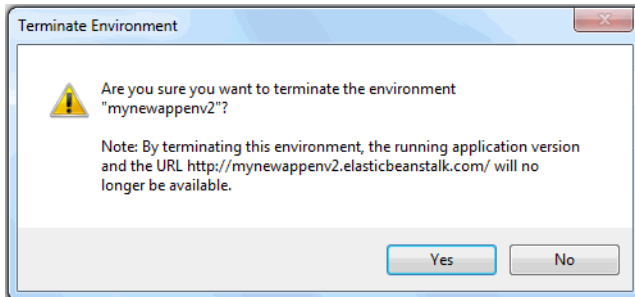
Terminate Environment

Are you sure you want to terminate the environment "mynewappenv2"?

Note: By terminating this environment, the running application version and the URL http://mynewappenv2.elasticbeanstalk.com/ will no longer be available.

Yes No